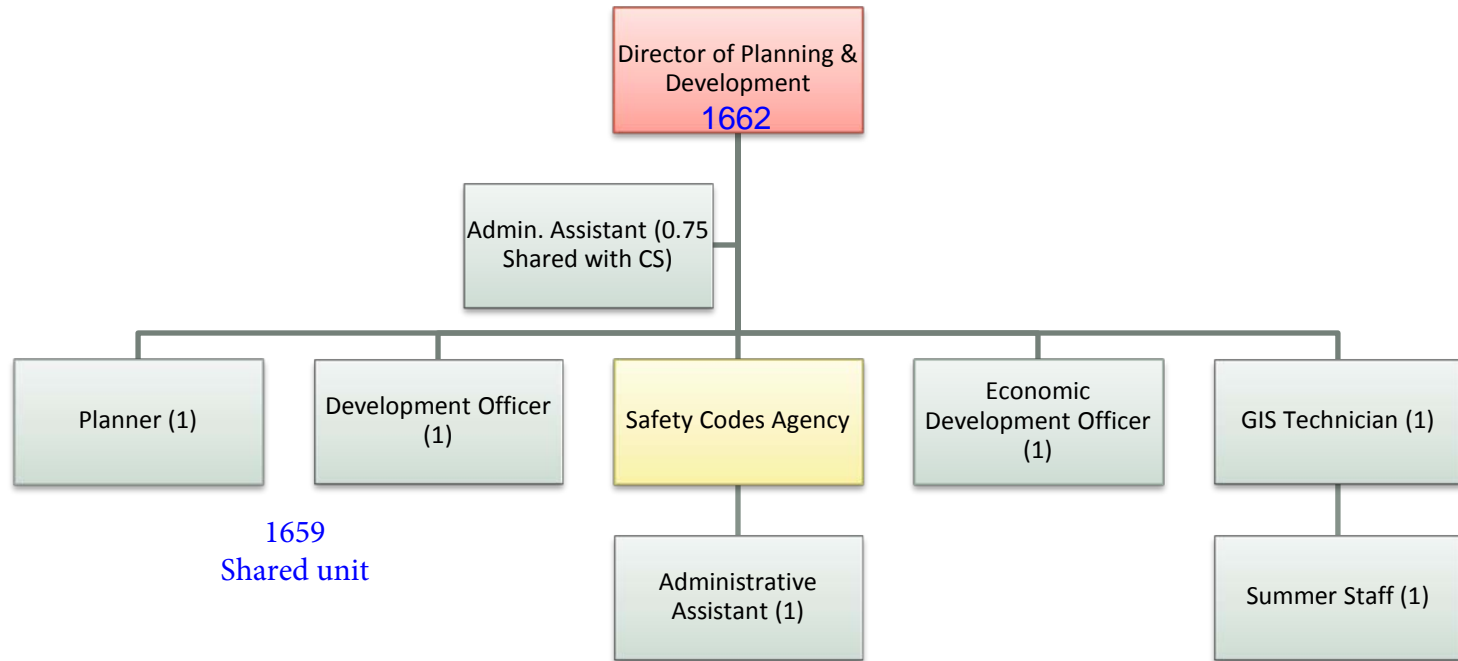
Director of Planning & Development
1662

Admin. Assistant (0.75 Shared with CS)

Planner (1)

Development Officer (1)

Safety Codes Agency

Economic Development Officer (1)

GIS Technician (1)

1659
Shared unit

Administrative Assistant (1)

Summer Staff (1)